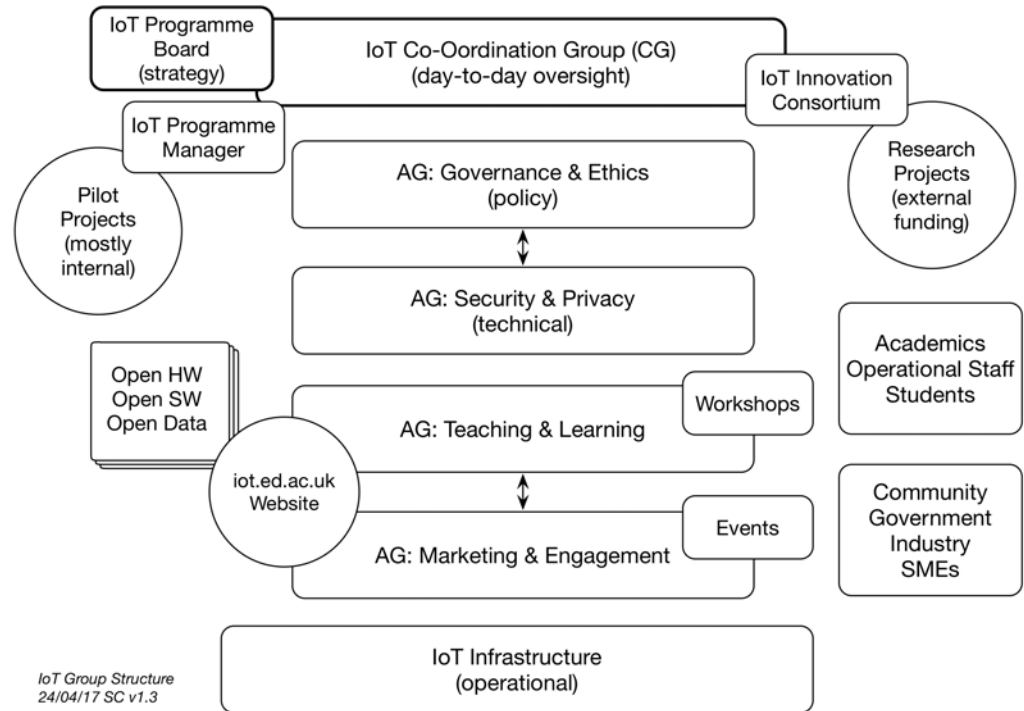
IoT Programme Board (strategy)

IoT Co-Oordination Group (CG) (day-to-day oversight)

IoT Innovation Consortium

IoT Programme Manager

Pilot Projects (mostly internal)

AG: Governance & Ethics (policy)

Research Projects (external funding)

AG: Security & Privacy (technical)

Academics Operational Staff Students

Open HW Open SW Open Data

AG: Teaching & Learning

Workshops

iot.ed.ac.uk Website

Events

AG: Marketing & Engagement

Community Government Industry SMEs

IoT Infrastructure (operational)

IoT Group Structure 24/04/17 SC v1.3